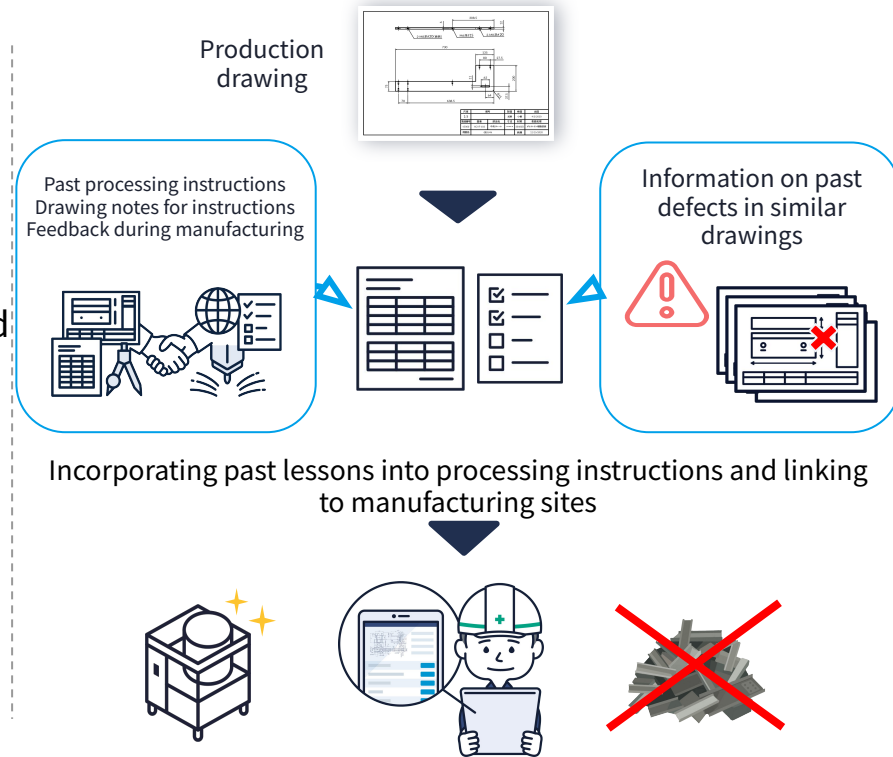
Production drawing

Past processing instructions
Drawing notes for instructions
Feedback during manufacturing

Information on past defects in similar drawings

Incorporating past lessons into processing instructions and linking to manufacturing sites